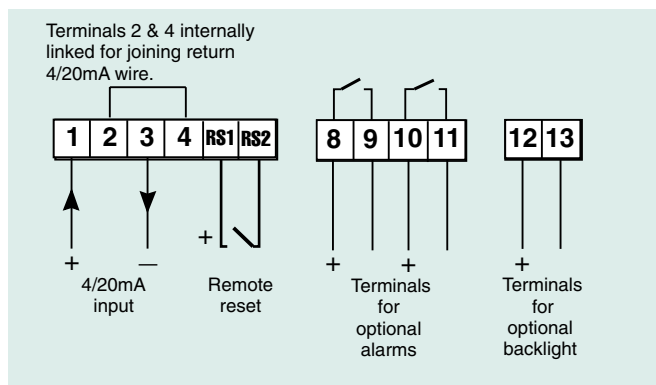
Terminals 2 & 4 internally linked for joining return 4/20mA wire.

1 2 3 4 RS1 RS2

8 9 10 11

12 13

+ —
4/20mA input

+
Remote reset

+ +
Terminals for optional alarms

+
Terminals for optional backlight